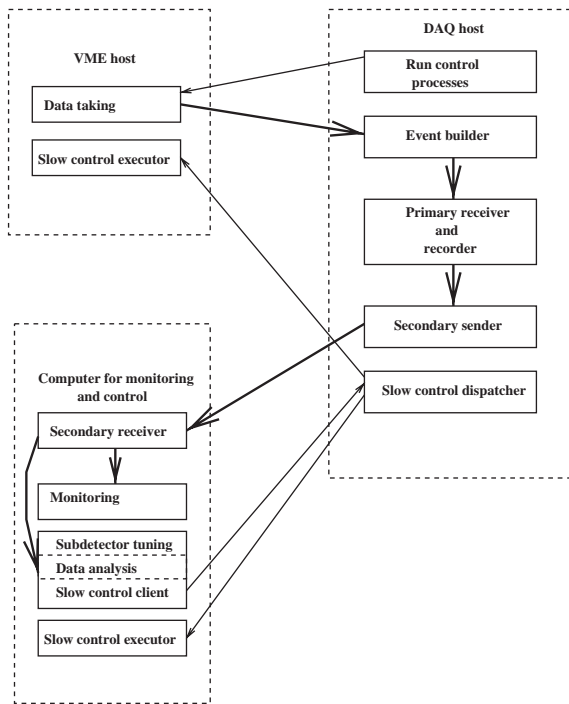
VME host

Data taking

Slow control executor

DAQ host

Run control processes

Event builder

Primary receiver and recorder

Secondary sender

Slow control dispatcher

Computer for monitoring and control

Secondary receiver

Monitoring

Subdetector tuning

Data analysis

Slow control client

Slow control executor